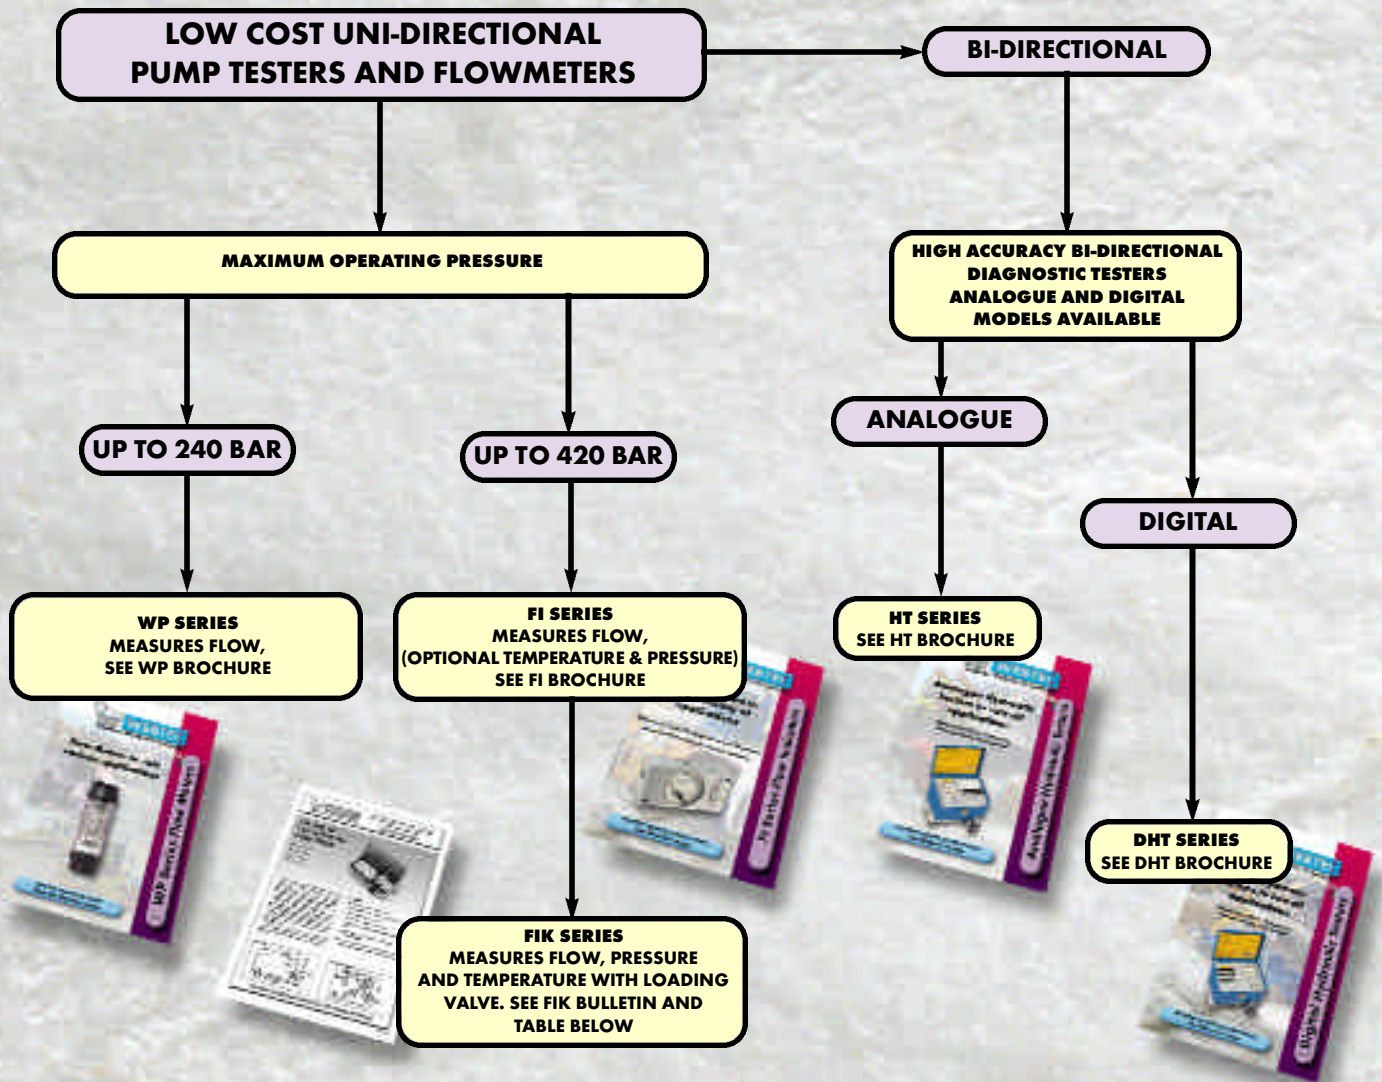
LOW COST UNI-DIRECTIONAL PUMP TESTERS AND FLOWMETERS

BI-DIRECTIONAL

MAXIMUM OPERATING PRESSURE

HIGH ACCURACY BI-DIRECTIONAL DIAGNOSTIC TESTERS ANALOGUE AND DIGITAL MODELS AVAILABLE

UP TO 240 BAR

UP TO 420 BAR

ANALOGUE

DIGITAL

WP SERIES
MEASURES FLOW,
SEE WP BROCHURE

FI SERIES
MEASURES FLOW,
(OPTIONAL TEMPERATURE & PRESSURE)
SEE FI BROCHURE

HT SERIES
SEE HT BROCHURE

DHT SERIES
SEE DHT BROCHURE

FIK SERIES
MEASURES FLOW, PRESSURE AND TEMPERATURE WITH LOADING VALVE. SEE FIK BULLETIN AND TABLE BELOW

WEBTEC

WP Series Flow Meters

WEBTEC

FI Series Flow Meters

WEBTEC

Analogue Hydraulic Testers

WEBTEC

Digital Hydraulic Testers